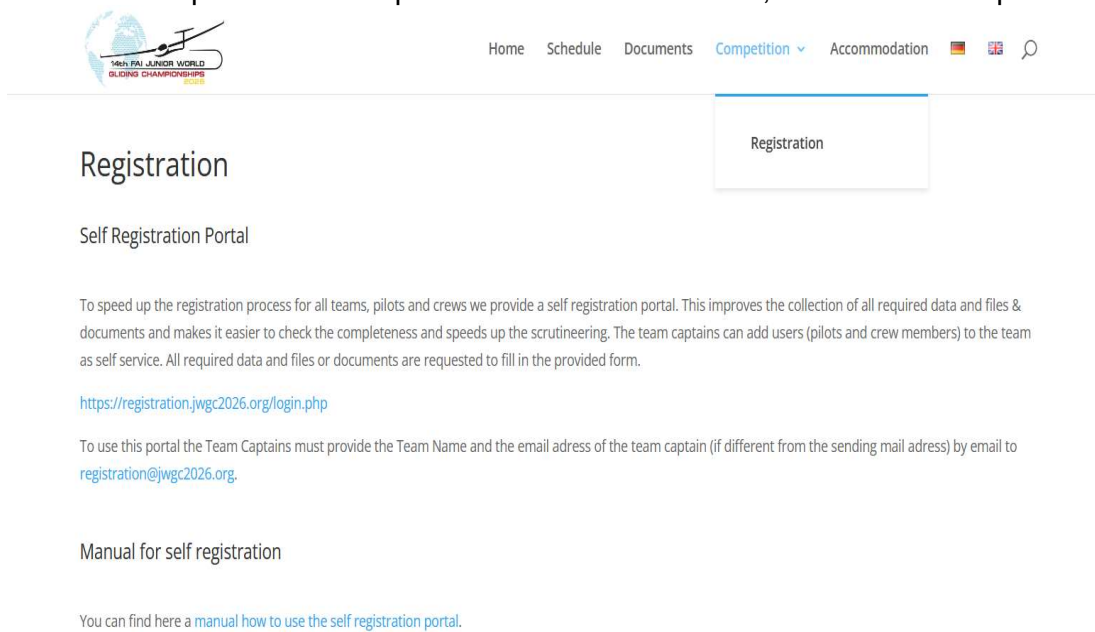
14th FAI JUNIOR WORLD GLIDING CHAMPIONSHIPS 2026

Home Schedule Documents Competition Accommodation

Registration

Registration

Self Registration Portal

To speed up the registration process for all teams, pilots and crews we provide a self registration portal. This improves the collection of all required data and files & documents and makes it easier to check the completeness and speeds up the scrutineering. The team captains can add users (pilots and crew members) to the team as self service. All required data and files or documents are requested to fill in the provided form.

https://registration.jwgc2026.org/login.php

To use this portal the Team Captains must provide the Team Name and the email adress of the team captain (if different from the sending mail adress) by email to registration@jwgc2026.org.

Manual for self registration

You can find here a manual how to use the self registration portal.